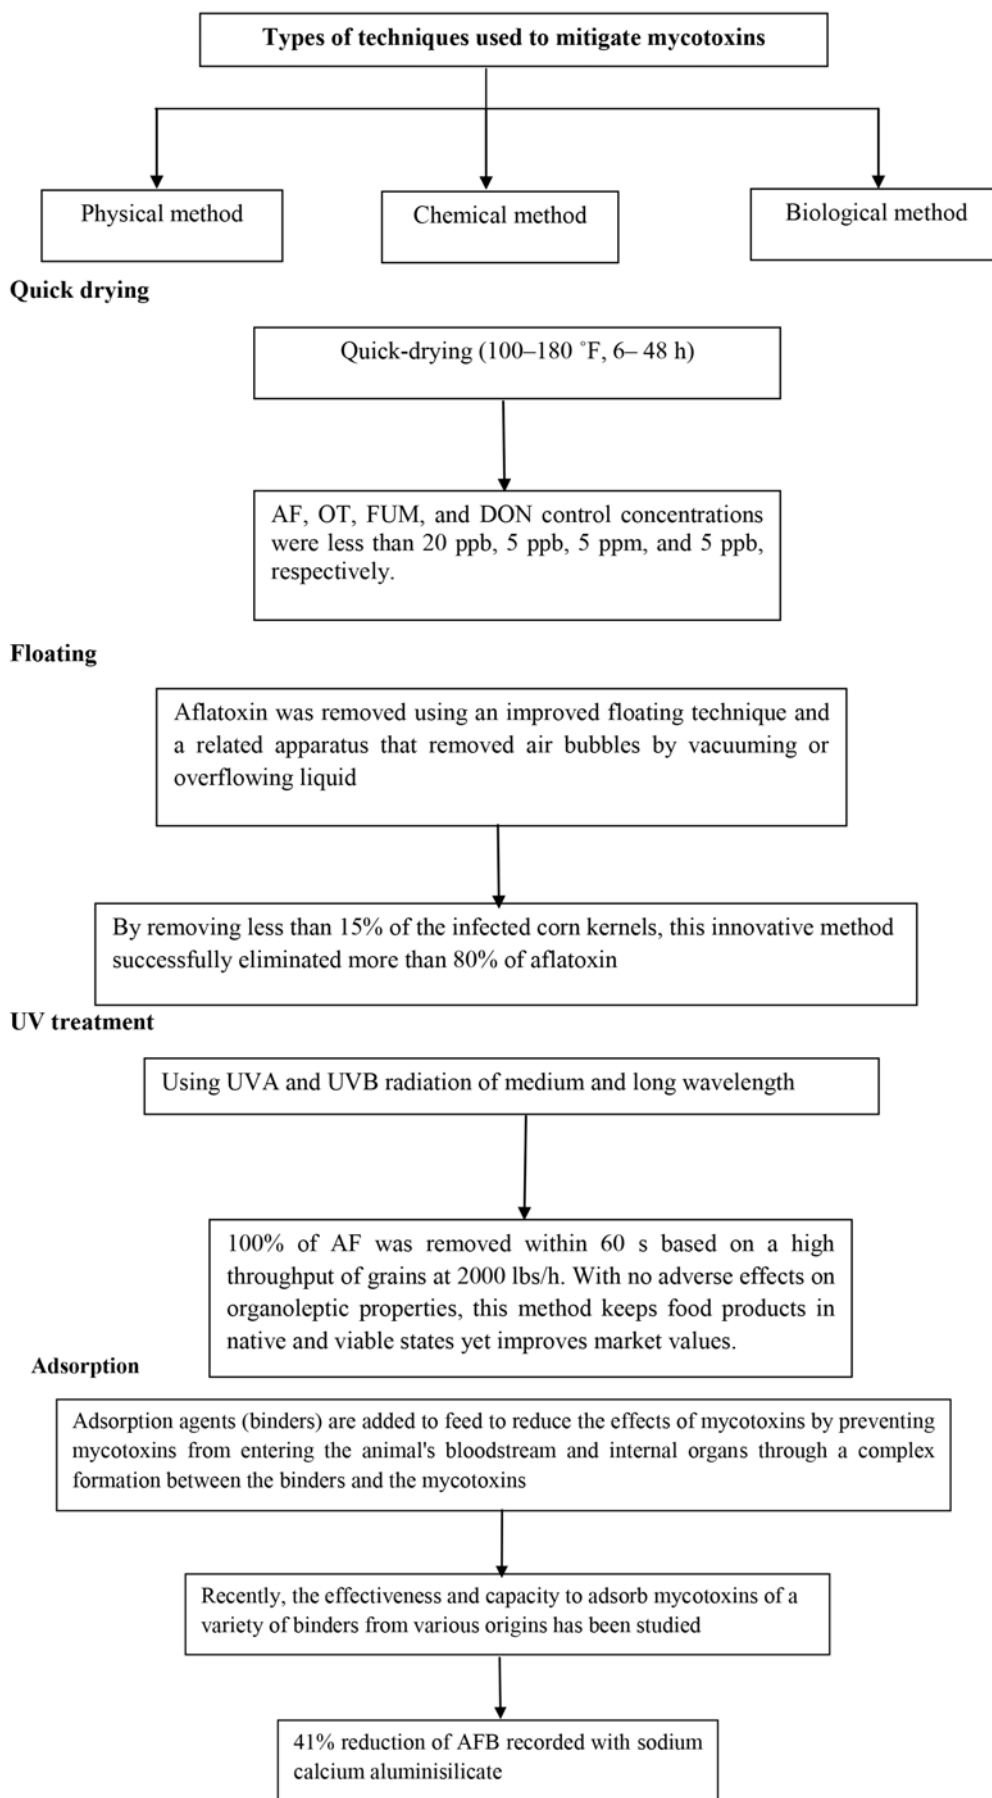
Types of techniques used to mitigate mycotoxins

Physical method

Chemical method

Biological method

Quick drying

Quick-drying (100–180 ˚F, 6– 48 h)

AF, OT, FUM, and DON control concentrations were less than 20 ppb, 5 ppb, 5 ppm, and 5 ppb, respectively.

Floating

Aflatoxin was removed using an improved floating technique and a related apparatus that removed air bubbles by vacuuming or overflowing liquid

By removing less than 15% of the infected corn kernels, this innovative method successfully eliminated more than 80% of aflatoxin

UV treatment

Using UVA and UVB radiation of medium and long wavelength

100% of AF was removed within 60 s based on a high throughput of grains at 2000 lbs/h. With no adverse effects on organoleptic properties, this method keeps food products in native and viable states yet improves market values.

Adsorption

Adsorption agents (binders) are added to feed to reduce the effects of mycotoxins by preventing mycotoxins from entering the animal's bloodstream and internal organs through a complex formation between the binders and the mycotoxins

Recently, the effectiveness and capacity to adsorb mycotoxins of a variety of binders from various origins has been studied

41% reduction of AFB recorded with sodium calcium aluminisilicate